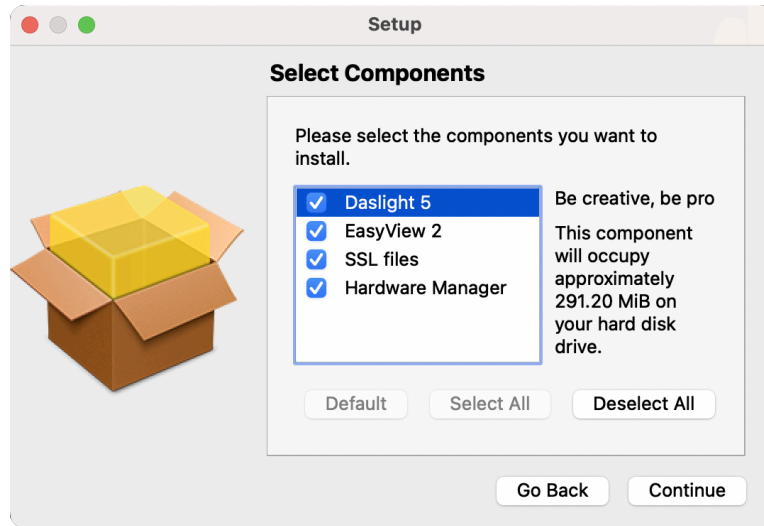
Setup

Select Components

Please select the components you want to install.

Daslight 5
EasyView 2
SSL files
Hardware Manager

Be creative, be pro

This component will occupy approximately 291.20 MiB on your hard disk drive.

Default
Select All
Deselect All

Go Back
Continue